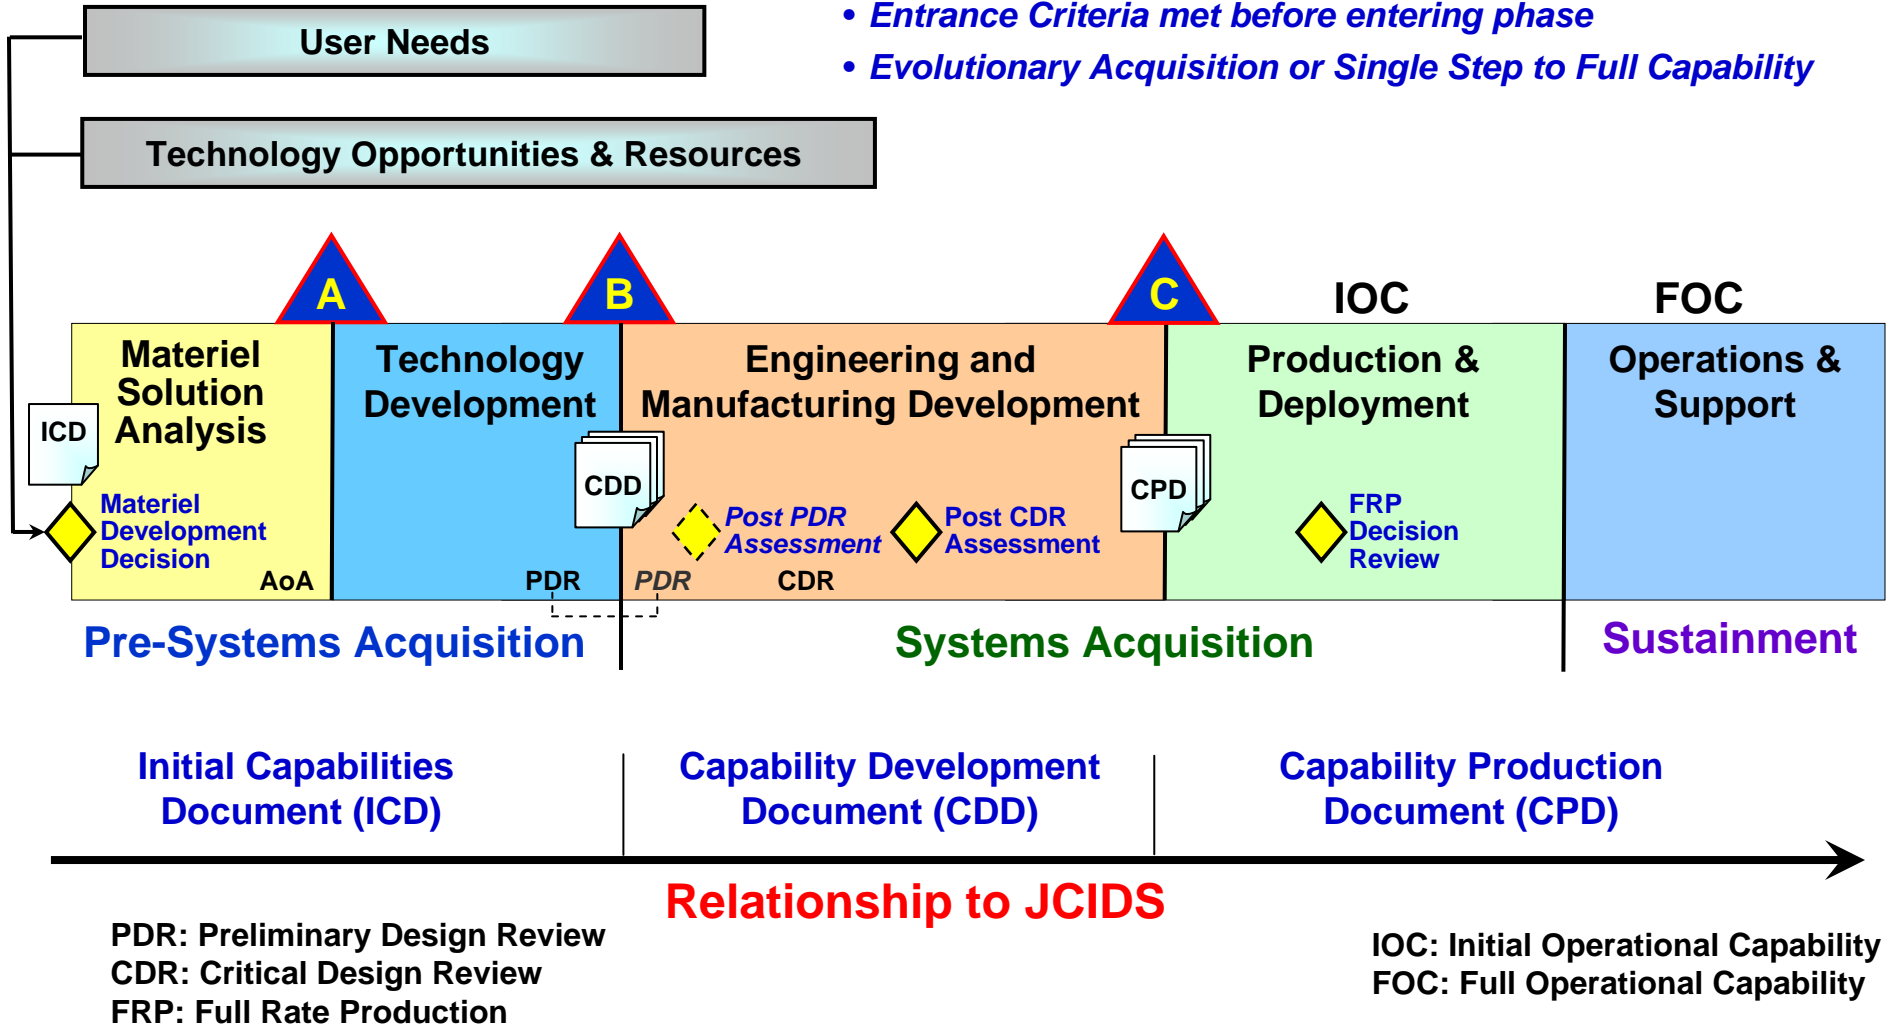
User Needs

• Entrance Criteria met before entering phase
• Evolutionary Acquisition or Single Step to Full Capability

Technology Opportunities & Resources

A

B

C

IOC

FOC

Materiel Solution Analysis

ICD

Materiel Development Decision

AoA

Technology Development

CDD

PDR

Engineering and Manufacturing Development

Post PDR Assessment

Post CDR Assessment

PDR

CDR

CPD

Production & Deployment

FRP Decision Review

Operations & Support

Pre-Systems Acquisition

Systems Acquisition

Sustainment

Initial Capabilities Document (ICD)

Capability Development Document (CDD)

Capability Production Document (CPD)

Relationship to JCIDS

PDR: Preliminary Design Review
CDR: Critical Design Review
FRP: Full Rate Production

IOC: Initial Operational Capability
FOC: Full Operational Capability